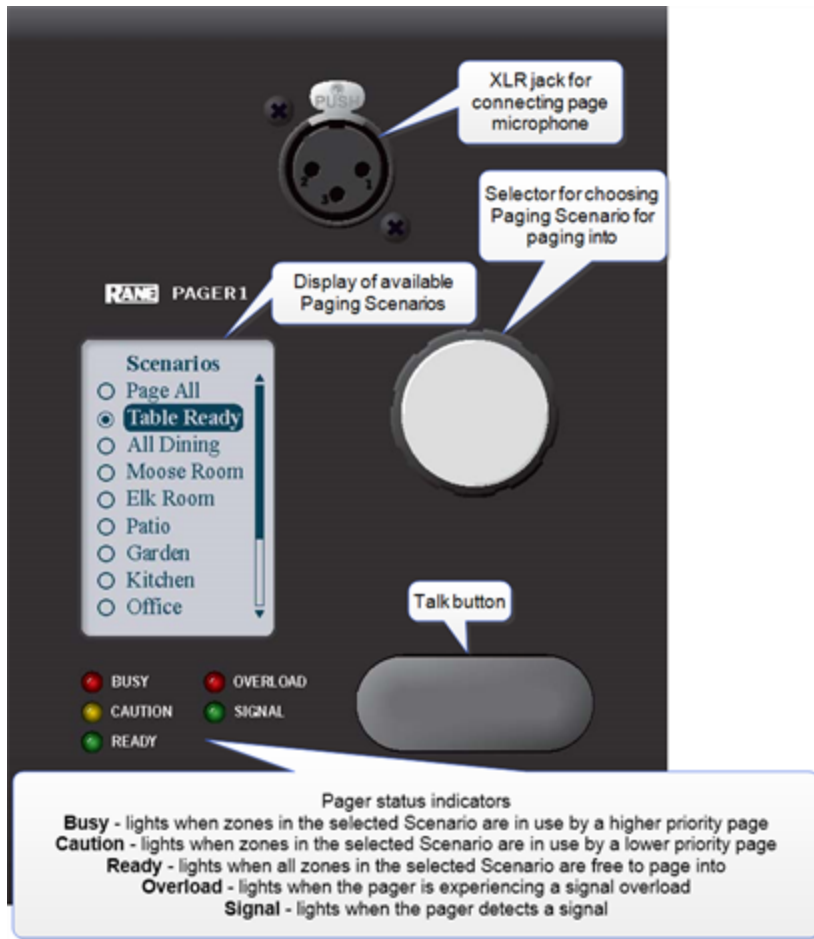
PUSH

2 1 3

XLR jack for connecting page microphone

Selector for choosing Paging Scenario for paging into

RANE PAGER1

Display of available Paging Scenarios

Scenarios
Page All
Table Ready
All Dining
Moose Room
Elk Room
Patio
Garden
Kitchen
Office

Talk button

BUSY
OVERLOAD
CAUTION
SIGNAL
READY

Pager status indicators
**Busy** - lights when zones in the selected Scenario are in use by a higher priority page
**Caution** - lights when zones in the selected Scenario are in use by a lower priority page
**Ready** - lights when all zones in the selected Scenario are free to page into
**Overload** - lights when the pager is experiencing a signal overload
**Signal** - lights when the pager detects a signal